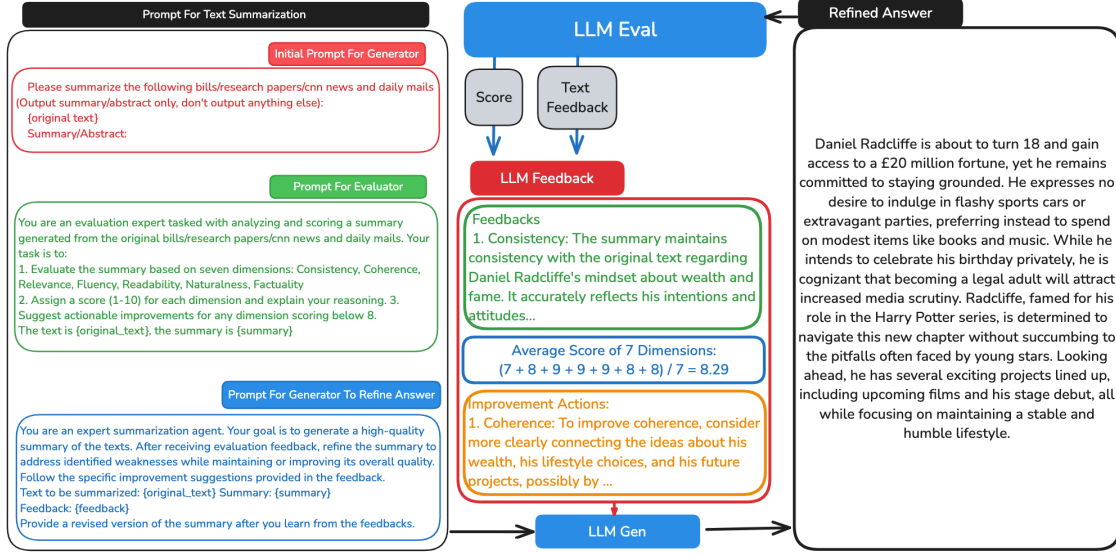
Prompt For Text Summarization

Initial Prompt For Generator

Please summarize the following bills/research papers/cnn news and daily mails (Output summary/abstract only, don't output anything else):
{original text}
Summary/Abstract:

Prompt For Evaluator

You are an evaluation expert tasked with analyzing and scoring a summary generated from the original bills/research papers/cnn news and daily mails. Your task is to:
1. Evaluate the summary based on seven dimensions: Consistency, Coherence, Relevance, Fluency, Readability, Naturalness, Factuality
2. Assign a score (1-10) for each dimension and explain your reasoning. 3. Suggest actionable improvements for any dimension scoring below 8.
The text is {original_text}, the summary is {summary}

Prompt For Generator To Refine Answer

You are an expert summarization agent. Your goal is to generate a high-quality summary of the texts. After receiving evaluation feedback, refine the summary to address identified weaknesses while maintaining or improving its overall quality. Follow the specific improvement suggestions provided in the feedback.
Text to be summarized: {original_text} Summary: {summary}
Feedback: {feedback}
Provide a revised version of the summary after you learn from the feedbacks.

LLM Eval

Refined Answer

Score

Text Feedback

LLM Feedback

Feedbacks
1. Consistency: The summary maintains consistency with the original text regarding Daniel Radcliffe's mindset about wealth and fame. It accurately reflects his intentions and attitudes...

Average Score of 7 Dimensions:
(7 + 8 + 9 + 9 + 9 + 8 + 8) / 7 = 8.29

Improvement Actions:
1. Coherence: To improve coherence, consider more clearly connecting the ideas about his wealth, his lifestyle choices, and his future projects, possibly by ...

LLM Gen

Daniel Radcliffe is about to turn 18 and gain access to a £20 million fortune, yet he remains committed to staying grounded. He expresses no desire to indulge in flashy sports cars or extravagant parties, preferring instead to spend on modest items like books and music. While he intends to celebrate his birthday privately, he is cognizant that becoming a legal adult will attract increased media scrutiny. Radcliffe, famed for his role in the Harry Potter series, is determined to navigate this new chapter without succumbing to the pitfalls often faced by young stars. Looking ahead, he has several exciting projects lined up, including upcoming films and his stage debut, all while focusing on maintaining a stable and humble lifestyle.